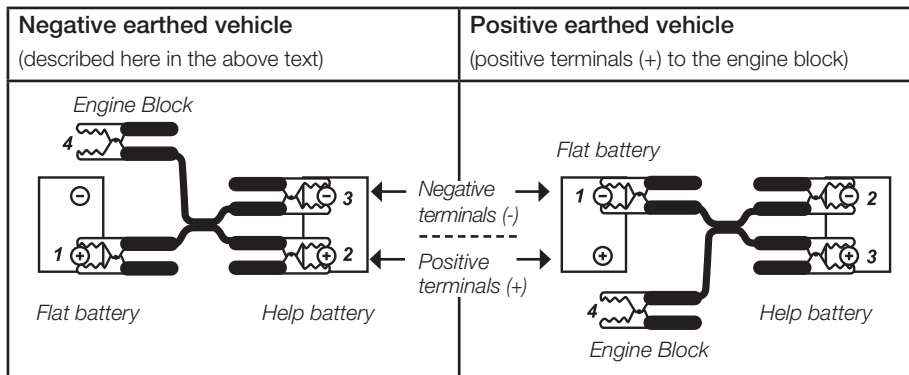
| Negative earthed vehicle | Positive earthed vehicle |
|---|---|
| (described here in the above text) | (positive terminals (+) to the engine block) |

Engine Block

4

⊖

3

1

2

Flat battery

Help battery

Negative terminals (-)

Positive terminals (+)

Flat battery

1

2

⊕

3

4

Help battery

Engine Block